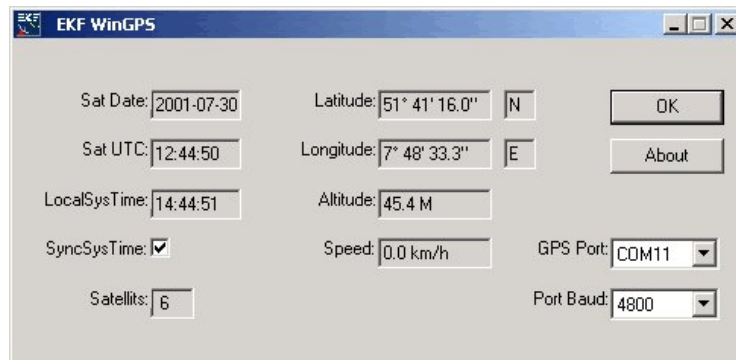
EKF WinGPS

Sat Date: 2001-07-30
Sat UTC: 12:44:50
LocalSysTime: 14:44:51
SyncSysTime: ☑
Satellits: 6

Latitude: 51° 41' 16.0'' N
Longitude: 7° 48' 33.3'' E
Altitude: 45.4 M
Speed: 0.0 km/h

OK
About
GPS Port: COM11
Port Baud: 4800